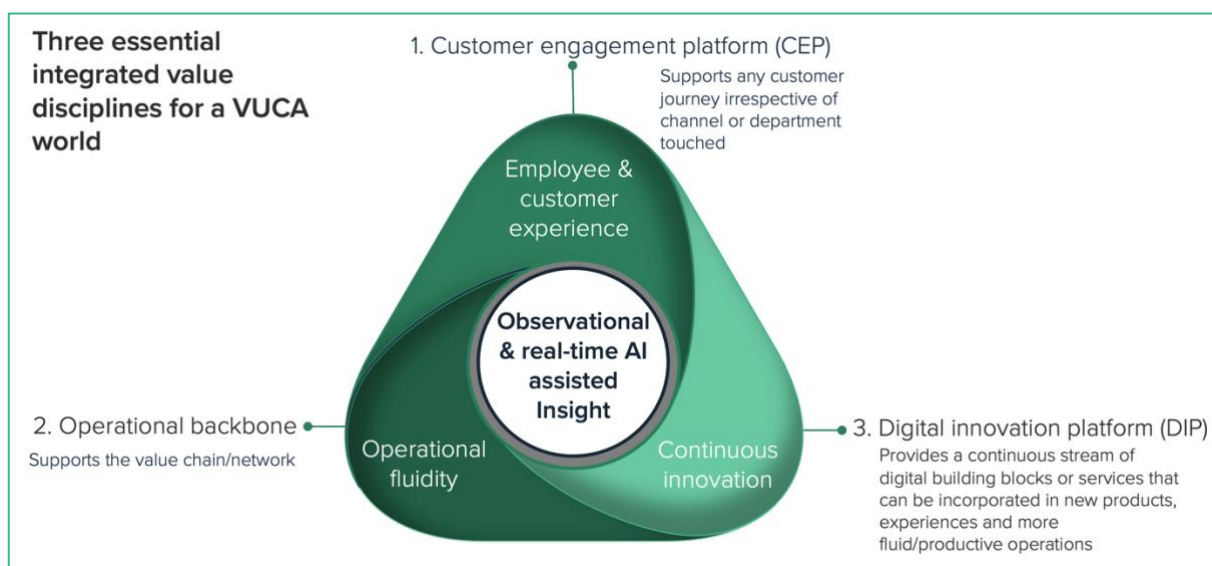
Three essential integrated value disciplines for a VUCA world

1. Customer engagement platform (CEP)

Supports any customer journey irrespective of channel or department touched

Employee & customer experience

Observational & real-time AI assisted Insight

2. Operational backbone

Supports the value chain/network

Operational fluidity

Continuous innovation

3. Digital innovation platform (DIP)

Provides a continuous stream of digital building blocks or services that can be incorporated in new products, experiences and more fluid/productive operations